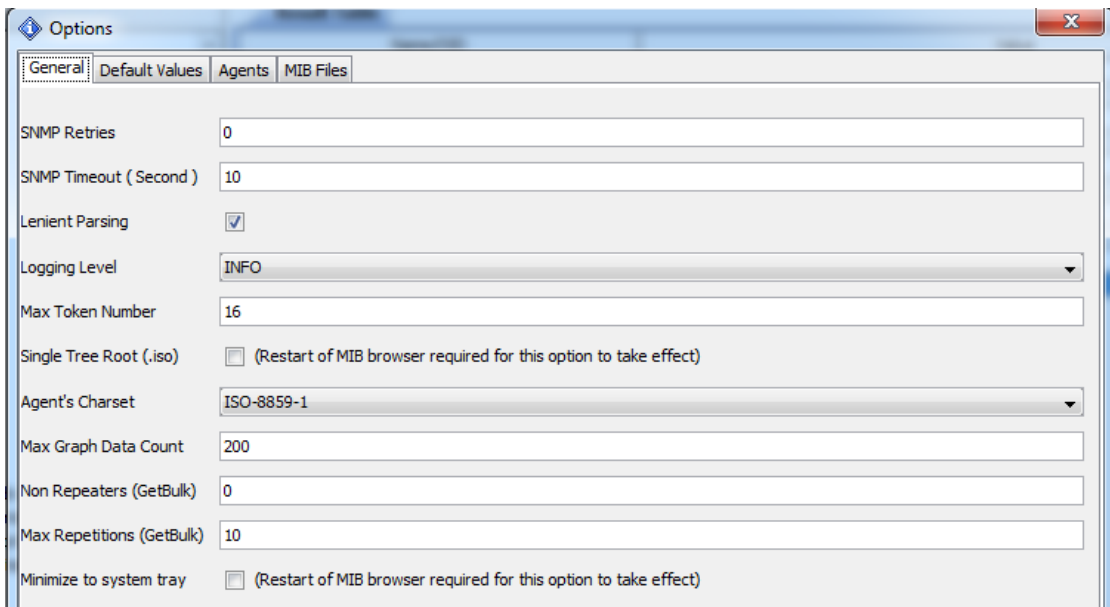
Options

General | Default Values | Agents | MIB Files

SNMP Retries 0

SNMP Timeout ( Second ) 10

Lenient Parsing

Logging Level INFO

Max Token Number 16

Single Tree Root (.iso) (Restart of MIB browser required for this option to take effect)

Agent's Charset ISO-8859-1

Max Graph Data Count 200

Non Repeaters (GetBulk) 0

Max Repetitions (GetBulk) 10

Minimize to system tray (Restart of MIB browser required for this option to take effect)